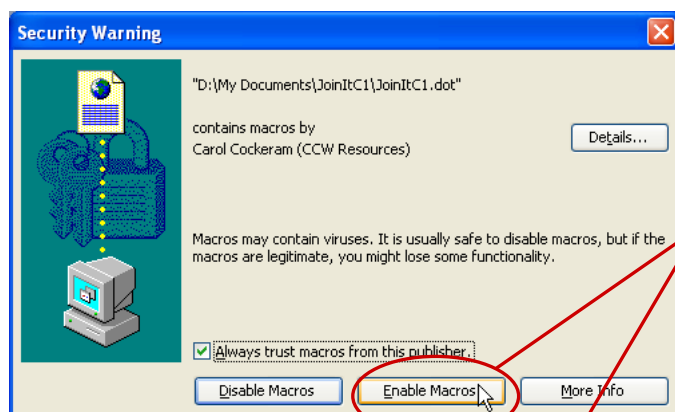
Security Warning

"D:\My Documents\JoinItC1\JoinItC1.dot"

contains macros by
Carol Cockeram (CCW Resources)

Details...

Macros may contain viruses. It is usually safe to disable macros, but if the macros are legitimate, you might lose some functionality.

Always trust macros from this publisher.

Disable Macros

Enable Macros

More Info